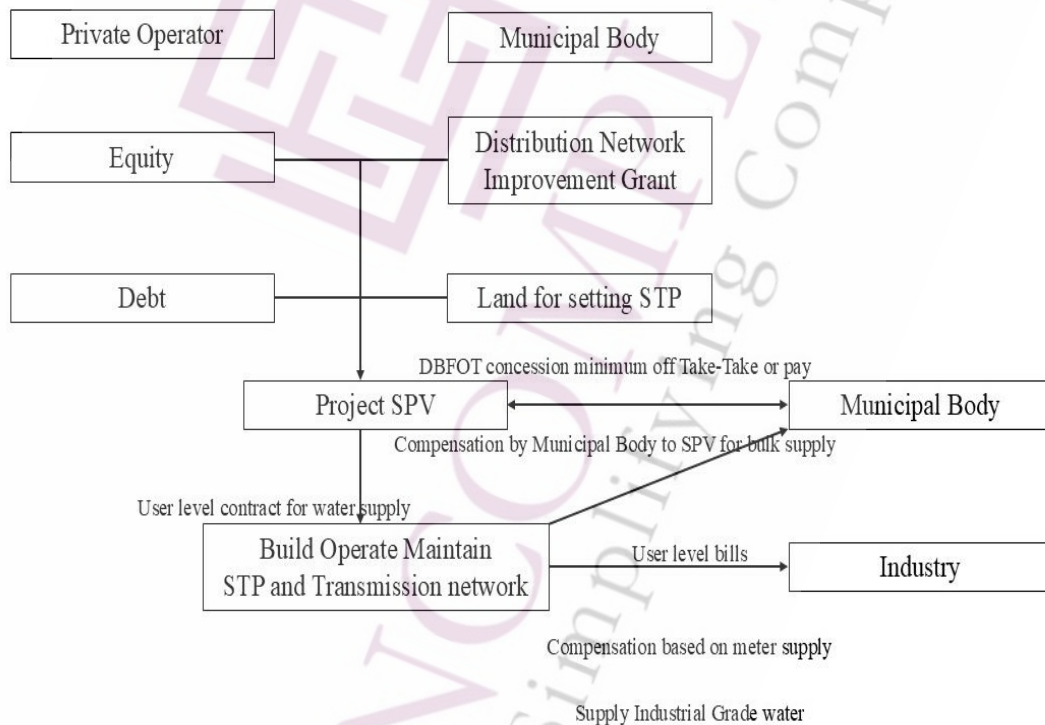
Private Operator

Municipal Body

Equity

Distribution Network Improvement Grant

Debt

Land for setting STP

DBFOT concession minimum off Take-Take or pay

Project SPV

Municipal Body

Compensation by Municipal Body to SPV for bulk supply

User level contract for water supply

Build Operate Maintain STP and Transmission network

User level bills

Industry

Compensation based on meter supply

Supply Industrial Grade water